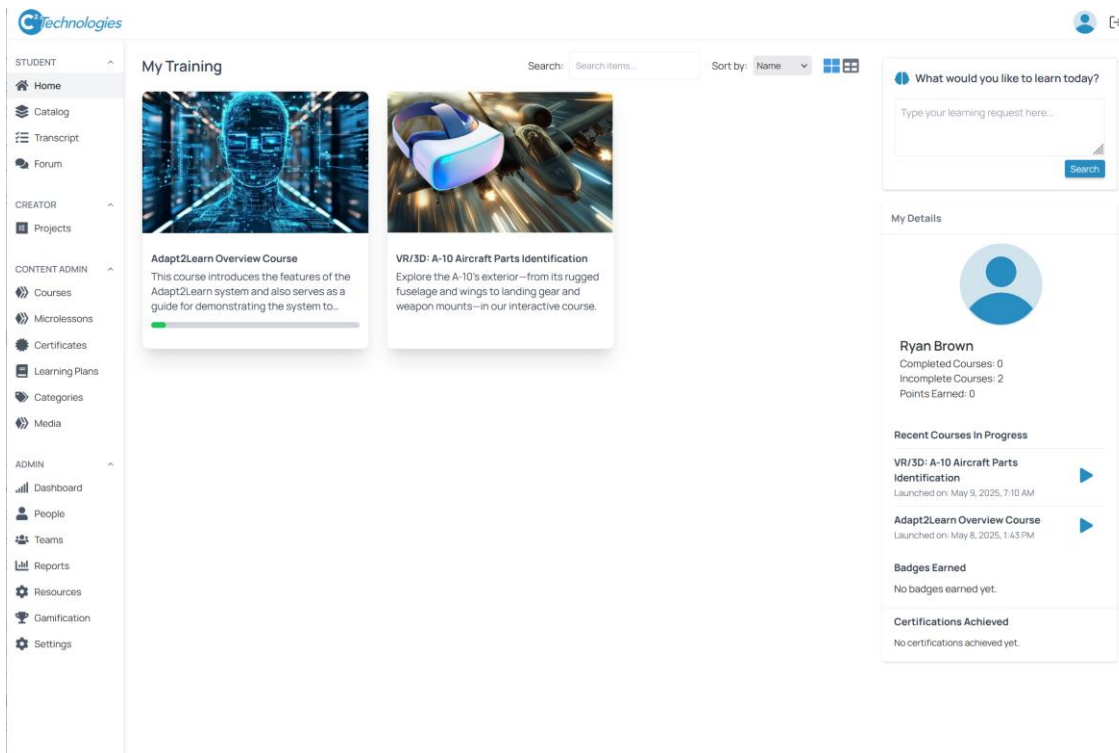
C Technologies

STUDENT
Home
Catalog
Transcript
Forum

CREATOR
Projects

CONTENT ADMIN
Courses
Microlessons
Certificates
Learning Plans
Categories
Media

ADMIN
Dashboard
People
Teams
Reports
Resources
Gamification
Settings

My Training

Search: Search items...

Sort by: Name

Adapt2Learn Overview Course
This course introduces the features of the Adapt2Learn system and also serves as a guide for demonstrating the system to...

VR/3D: A-10 Aircraft Parts Identification
Explore the A-10's exterior—from its rugged fuselage and wings to landing gear and weapon mounts—in our interactive course.

What would you like to learn today?
Type your learning request here...
Search

My Details

Ryan Brown
Completed Courses: 0
Incomplete Courses: 2
Points Earned: 0

Recent Courses In Progress

VR/3D: A-10 Aircraft Parts Identification
Launched on: May 9, 2025, 7:10 AM

Adapt2Learn Overview Course
Launched on: May 8, 2025, 1:43 PM

Badges Earned
No badges earned yet.

Certifications Achieved
No certifications achieved yet.